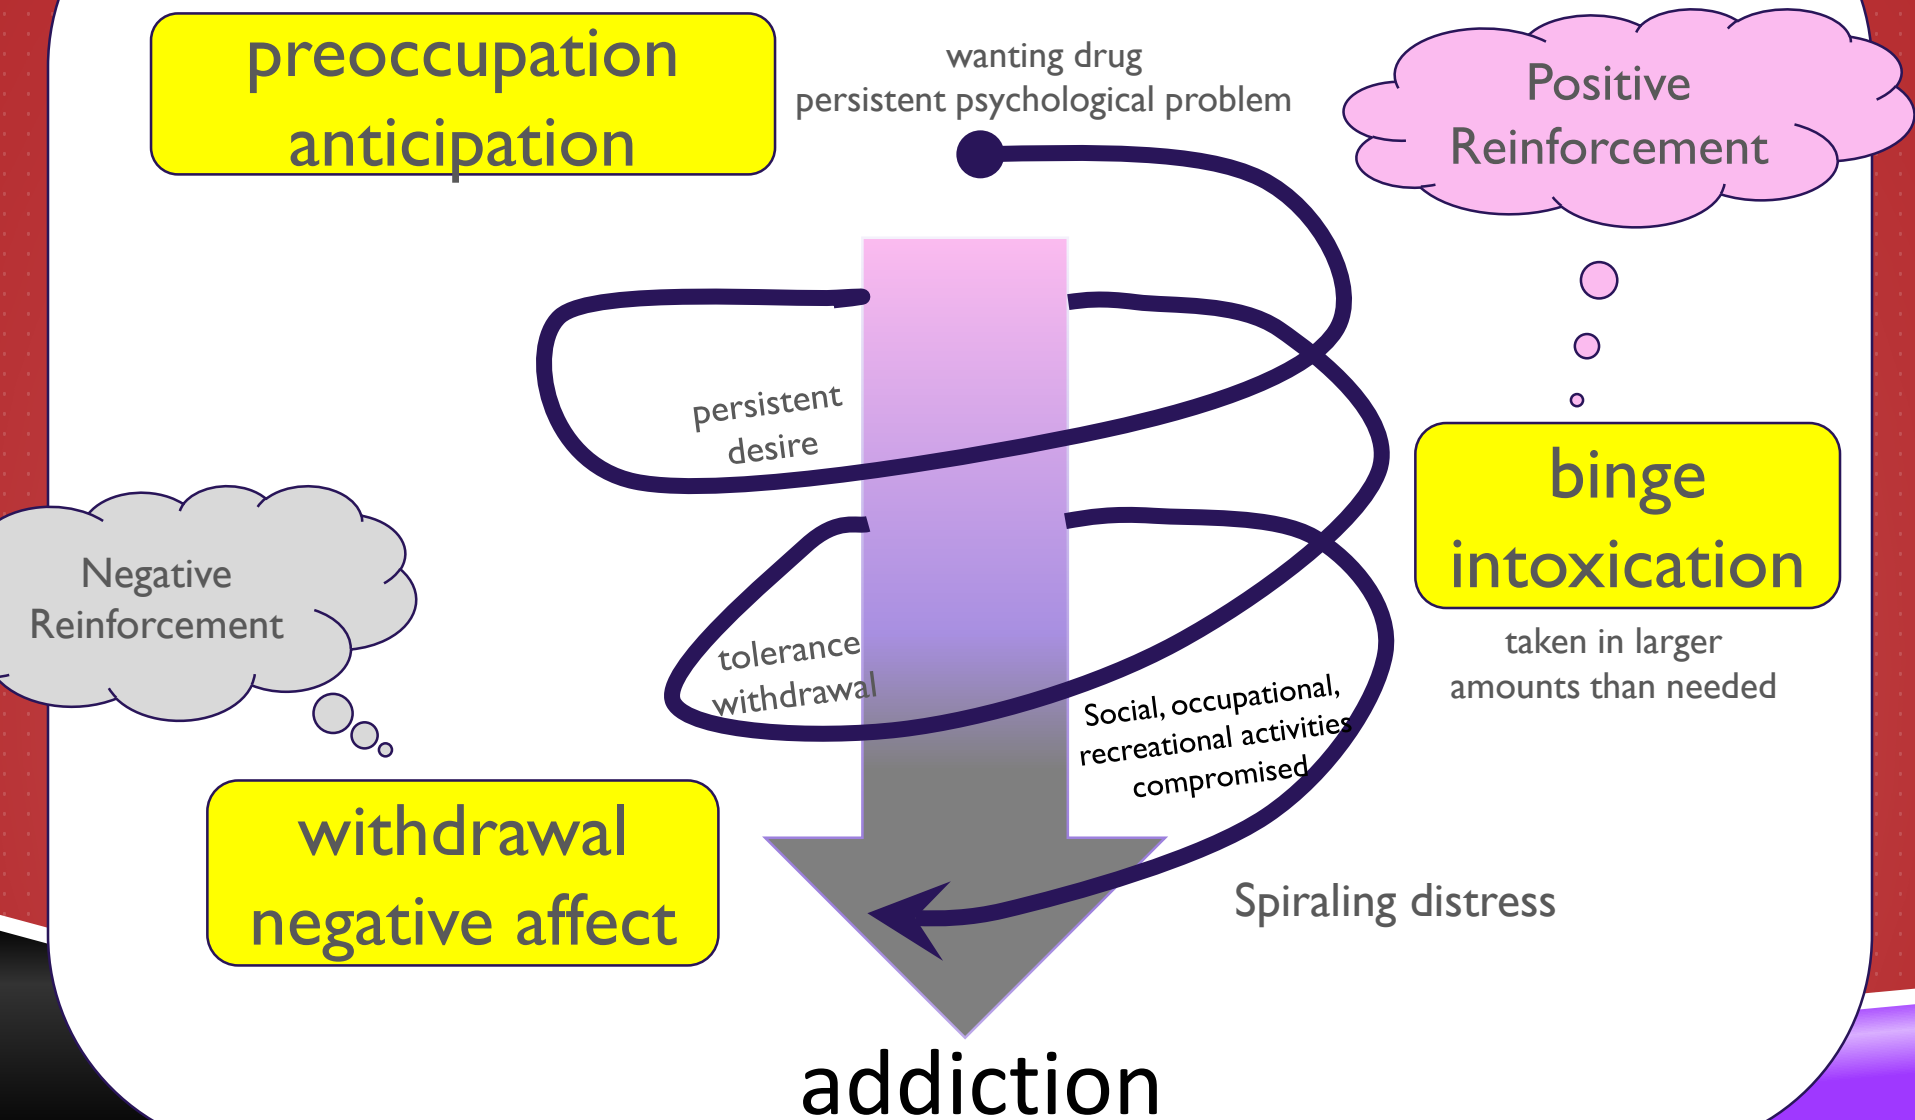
preoccupation
anticipation

wanting drug
persistent psychological problem

Positive
Reinforcement

persistent
desire

binge
intoxication

taken in larger
amounts than needed

Negative
Reinforcement

tolerance
withdrawal

Social, occupational,
recreational activities
compromised

withdrawal
negative affect

Spiraling distress

addiction